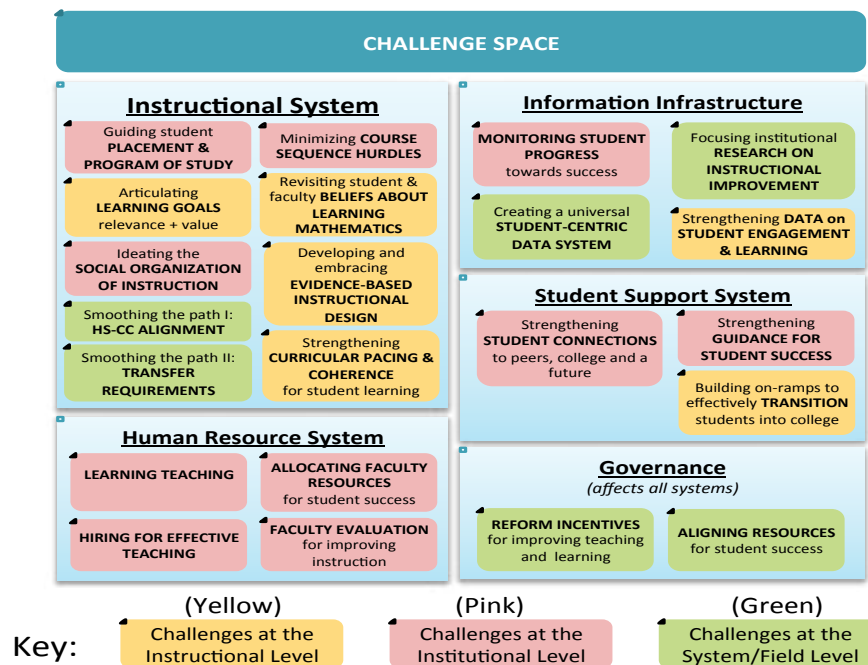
CHALLENGE SPACE

Instructional System

Guiding student PLACEMENT & PROGRAM OF STUDY

Minimizing COURSE SEQUENCE HURDLES

Articulating LEARNING GOALS relevance + value

Revisiting student & faculty BELIEFS ABOUT LEARNING MATHEMATICS

Ideating the SOCIAL ORGANIZATION OF INSTRUCTION

Developing and embracing EVIDENCE-BASED INSTRUCTIONAL DESIGN

Smoothing the path I: HS-CC ALIGNMENT

Smoothing the path II: TRANSFER REQUIREMENTS

Strengthening CURRICULAR PACING & COHERENCE for student learning

Information Infrastructure

MONITORING STUDENT PROGRESS towards success

Focusing institutional RESEARCH ON INSTRUCTIONAL IMPROVEMENT

Creating a universal STUDENT-CENTRIC DATA SYSTEM

Strengthening DATA on STUDENT ENGAGEMENT & LEARNING

Student Support System

Strengthening STUDENT CONNECTIONS to peers, college and a future

Strengthening GUIDANCE FOR STUDENT SUCCESS

Building on-ramps to effectively TRANSITION students into college

Human Resource System

LEARNING TEACHING

ALLOCATING FACULTY RESOURCES for student success

HIRING FOR EFFECTIVE TEACHING

FACULTY EVALUATION for improving instruction

Governance
(affects all systems)

REFORM INCENTIVES for improving teaching and learning

ALIGNING RESOURCES for student success

Key:

(Yellow) Challenges at the Instructional Level

(Pink) Challenges at the Institutional Level

(Green) Challenges at the System/Field Level